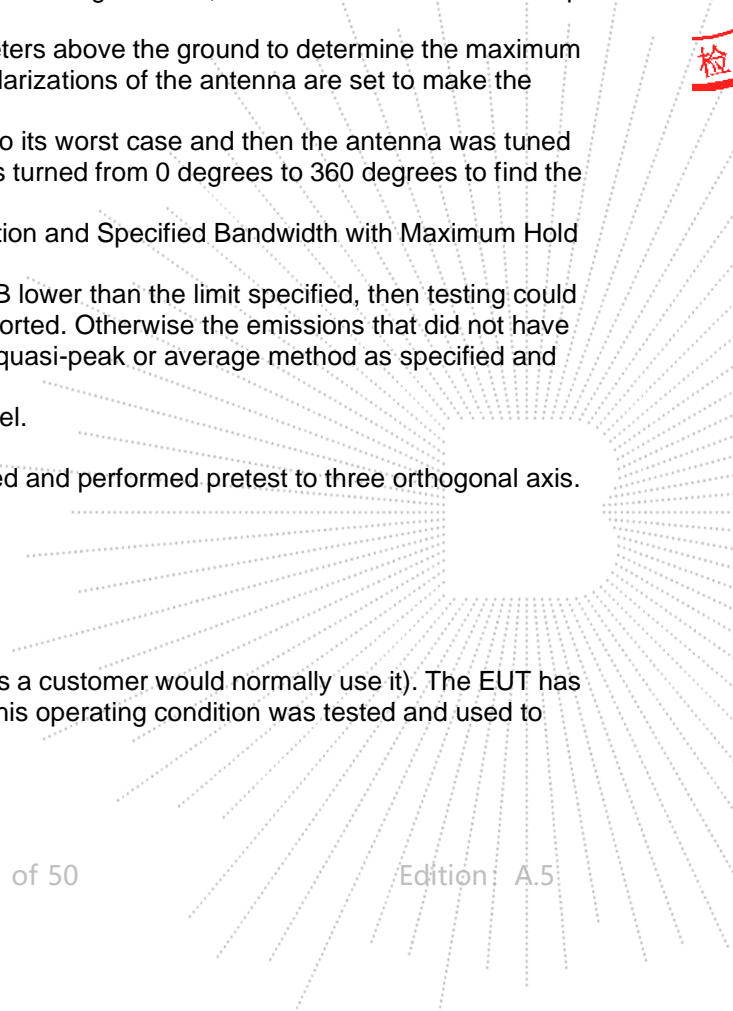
eters above the ground to determine the maximum larizations of the antenna are set to make the

o its worst case and then the antenna was tuned s turned from 0 degrees to 360 degrees to find the

tion and Specified Bandwidth with Maximum Hold

B lower than the limit specified, then testing could orted. Otherwise the emissions that did not have quasi-peak or average method as specified and

el.

ed and performed pretest to three orthogonal axis.

s a customer would normally use it). The EUT has his operating condition was tested and used to

of 50

Edition: A.5

检